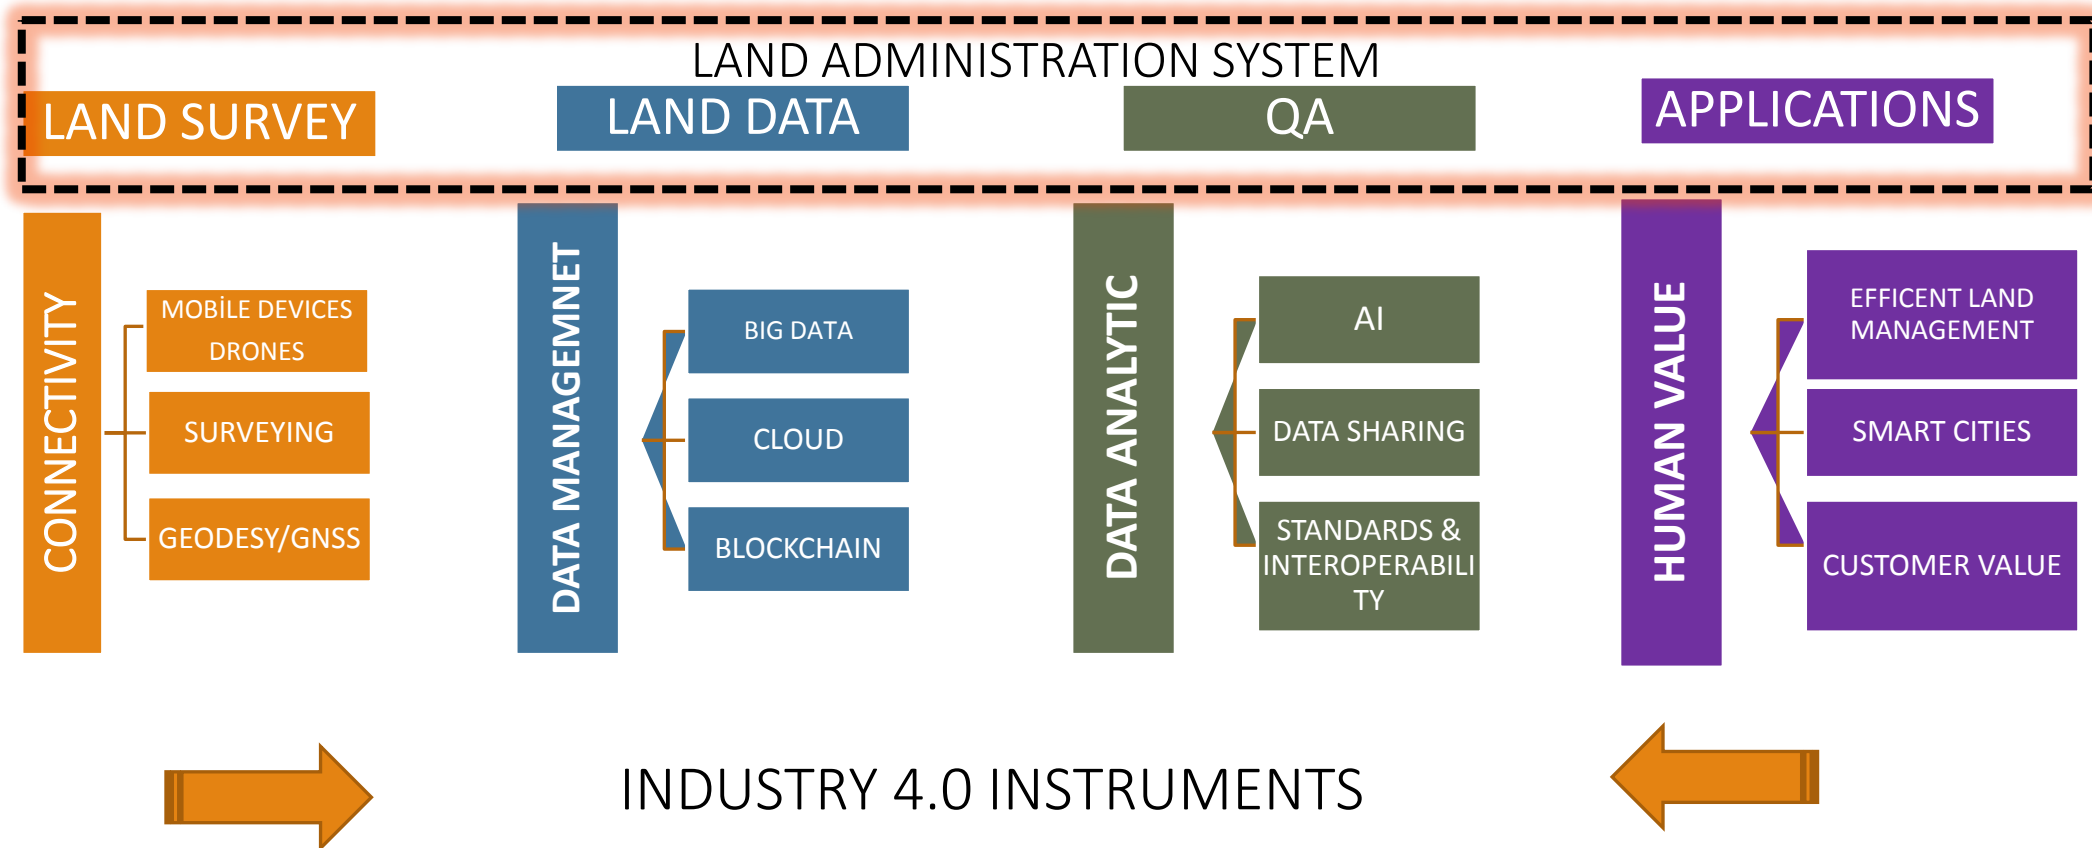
LAND ADMINISTRATION SYSTEM

LAND SURVEY

LAND DATA

QA

APPLICATIONS

CONNECTIVITY

MOBİLE DEVICES DRONES

SURVEYING

GEODESY/GNSS

DATA MANAGEMNET

BIG DATA

CLOUD

BLOCKCHAIN

DATA ANALYTIC

AI

DATA SHARING

STANDARDS & INTEROPERABILI TY

HUMAN VALUE

EFFICENT LAND MANAGEMENT

SMART CITIES

CUSTOMER VALUE

INDUSTRY 4.0 INSTRUMENTS